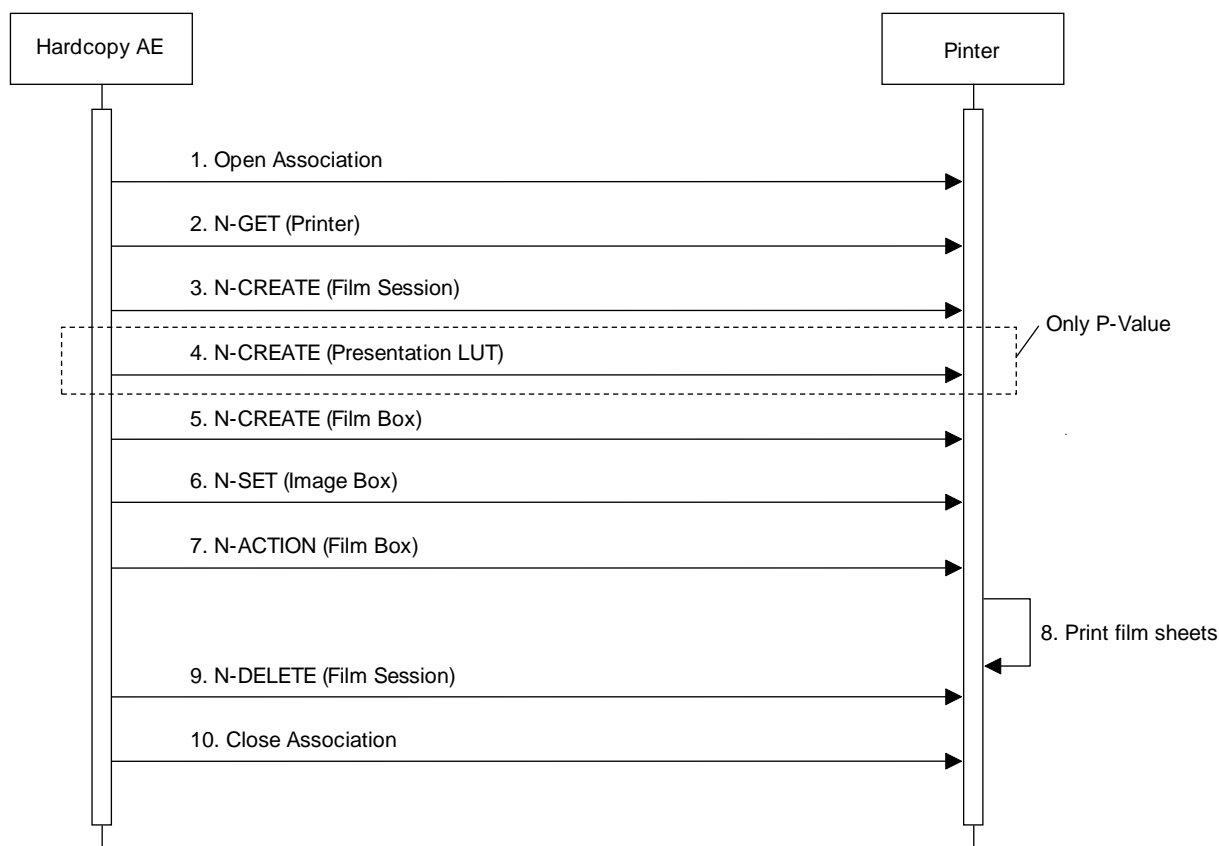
Hardcopy AE

Pinter

1. Open Association

2. N-GET (Printer)

3. N-CREATE (Film Session)

4. N-CREATE (Presentation LUT)

Only P-Value

5. N-CREATE (Film Box)

6. N-SET (Image Box)

7. N-ACTION (Film Box)

8. Print film sheets

9. N-DELETE (Film Session)

10. Close Association